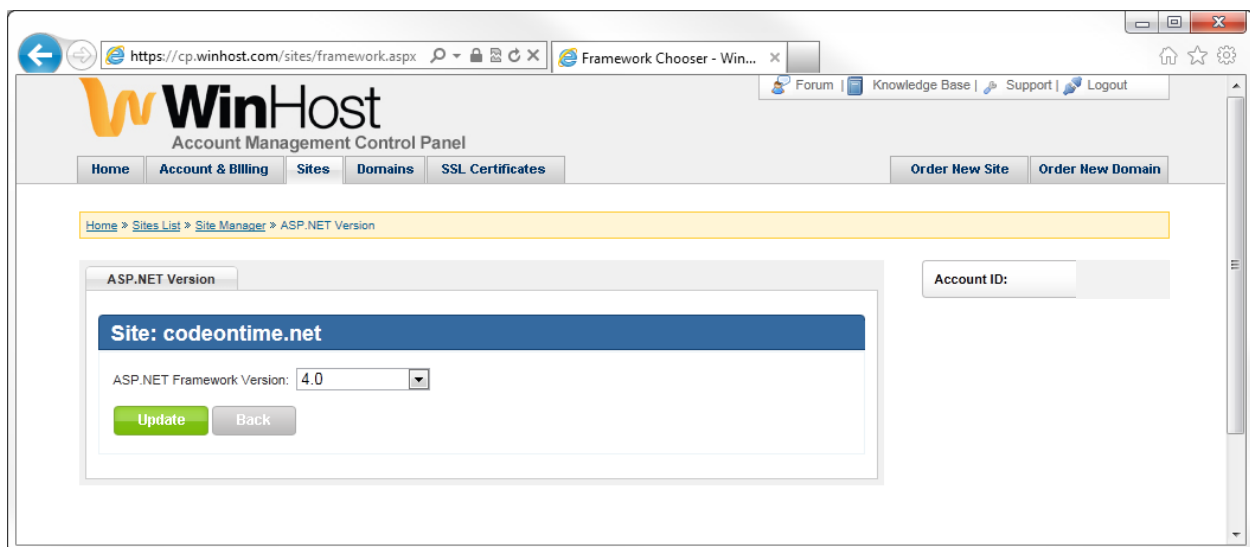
https://cp.winhost.com/sites/framework.aspx

Framework Chooser - Win...

Forum | Knowledge Base | Support | Logout

WinHost

Account Management Control Panel

Home | Account & Billing | Sites | Domains | SSL Certificates | Order New Site | Order New Domain

Home » Sites List » Site Manager » ASP.NET Version

ASP.NET Version

Account ID:

Site: codeontime.net

ASP.NET Framework Version: 4.0

Update Back